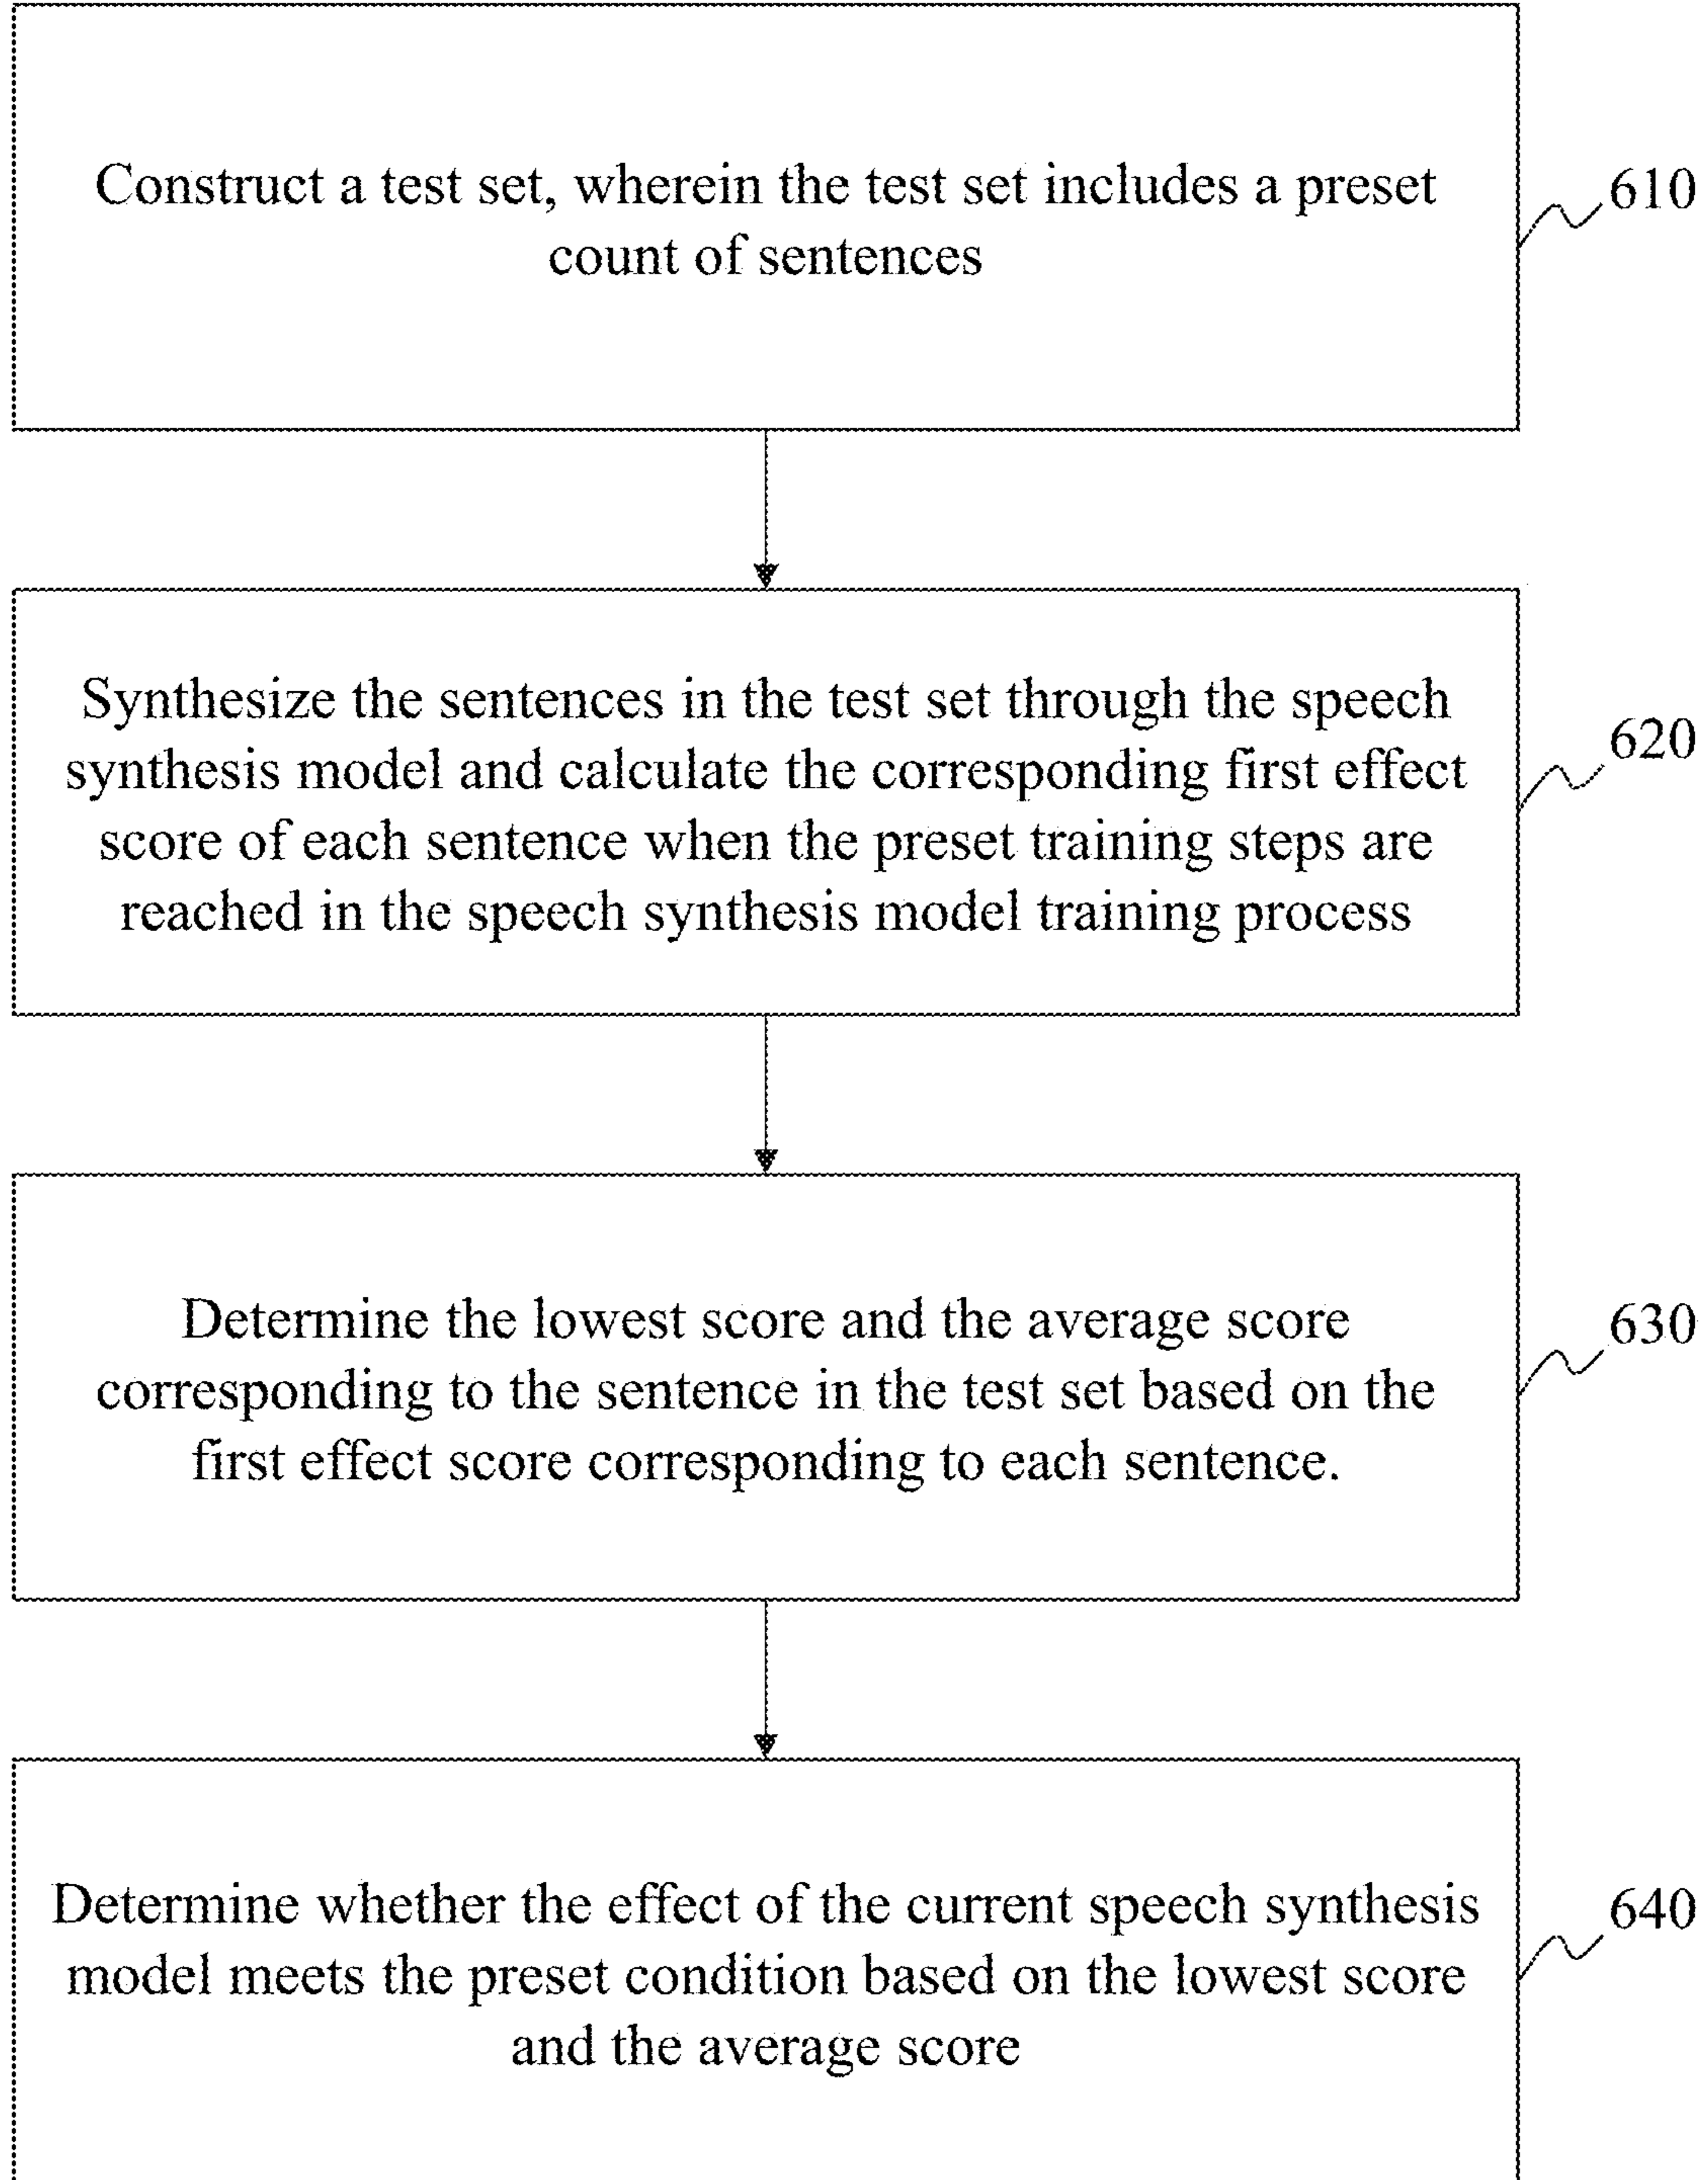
Construct a test set, wherein the test set includes a preset count of sentences

610

Synthesize the sentences in the test set through the speech synthesis model and calculate the corresponding first effect score of each sentence when the preset training steps are reached in the speech synthesis model training process

620

Determine the lowest score and the average score corresponding to the sentence in the test set based on the first effect score corresponding to each sentence.

630

Determine whether the effect of the current speech synthesis model meets the preset condition based on the lowest score and the average score

640